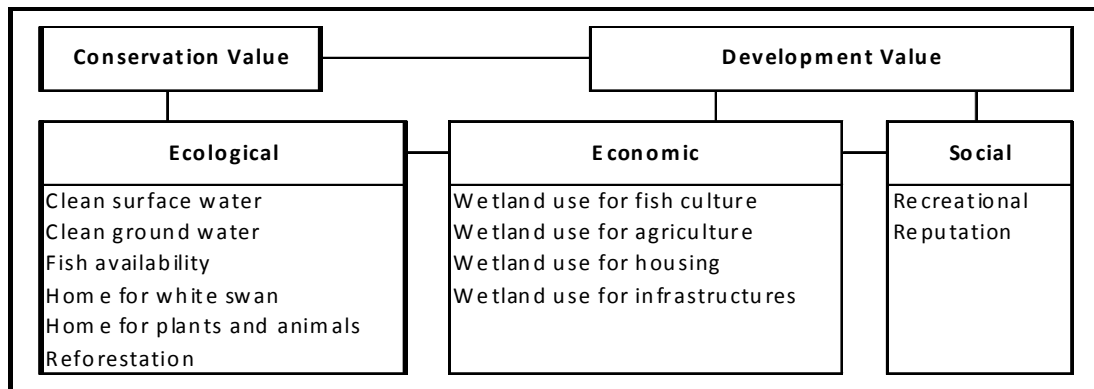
Conservation Value

Development Value

Ecological

Clean surface water
Clean ground water
Fish availability
Home for white swan
Home for plants and animals
Reforestation

Economic

Wetland use for fish culture
Wetland use for agriculture
Wetland use for housing
Wetland use for infrastructures

Social

Recreational
Reputation